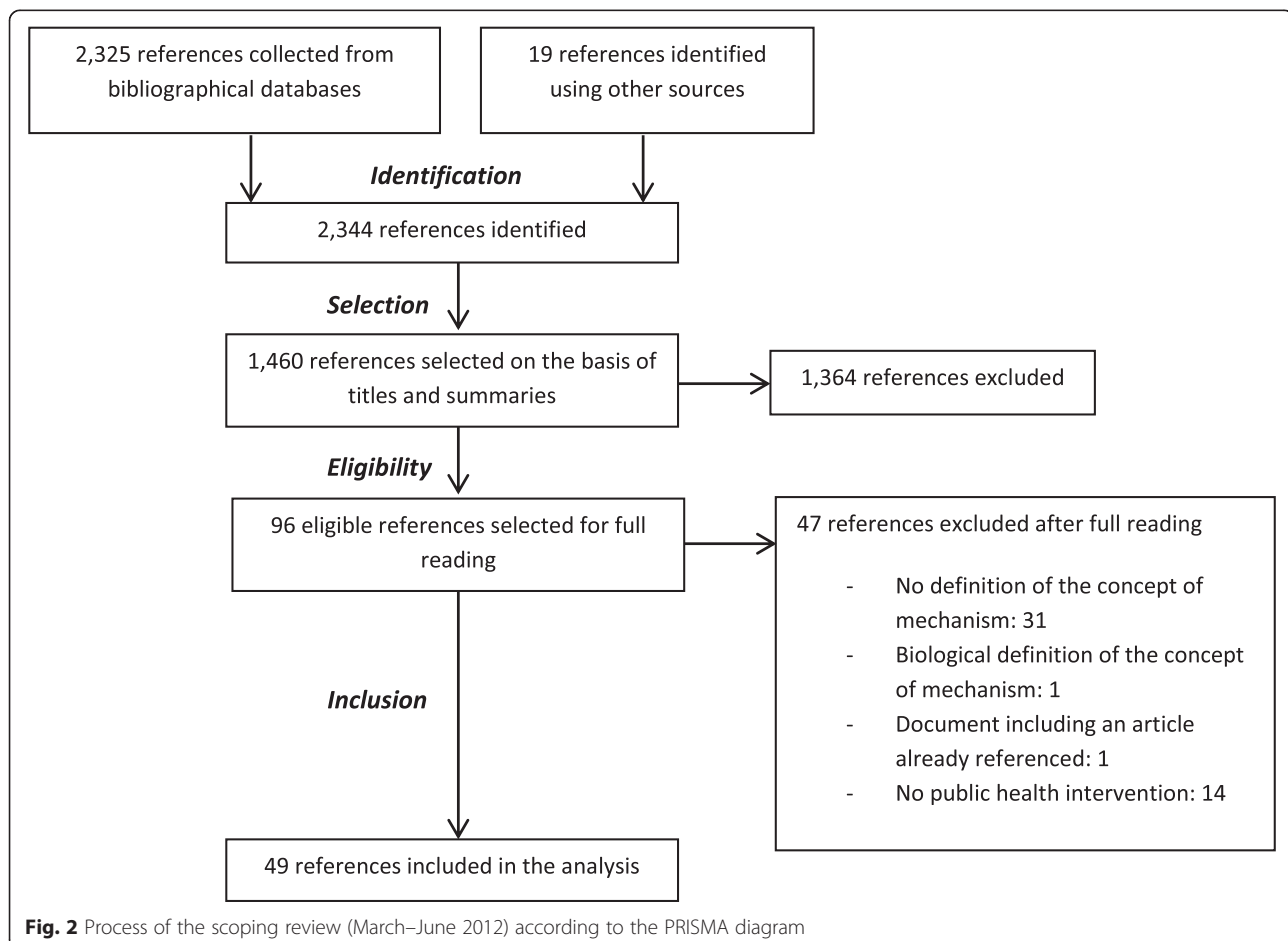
2,325 references collected from bibliographical databases

19 references identified using other sources

*Identification*

2,344 references identified

*Selection*

1,460 references selected on the basis of titles and summaries

1,364 references excluded

*Eligibility*

96 eligible references selected for full reading

47 references excluded after full reading

- No definition of the concept of mechanism: 31
- Biological definition of the concept of mechanism: 1
- Document including an article already referenced: 1
- No public health intervention: 14

*Inclusion*

49 references included in the analysis

**Fig. 2** Process of the scoping review (March–June 2012) according to the PRISMA diagram